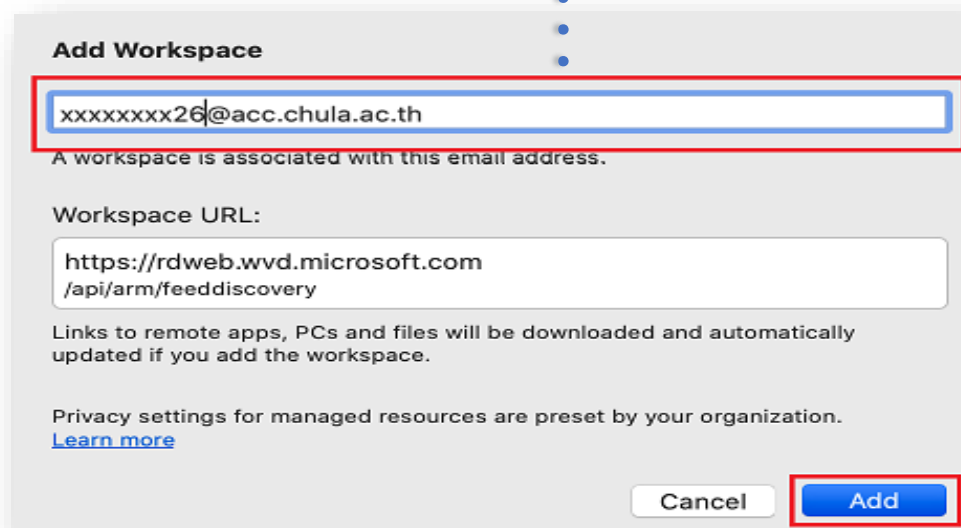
Add Workspace

xxxxxxxx26@acc.chula.ac.th

A workspace is associated with this email address.

Workspace URL:

https://rdweb.wvd.microsoft.com
/api/arm/feeddiscovery

Links to remote apps, PCs and files will be downloaded and automatically updated if you add the workspace.

Privacy settings for managed resources are preset by your organization.
Learn more

Cancel

Add